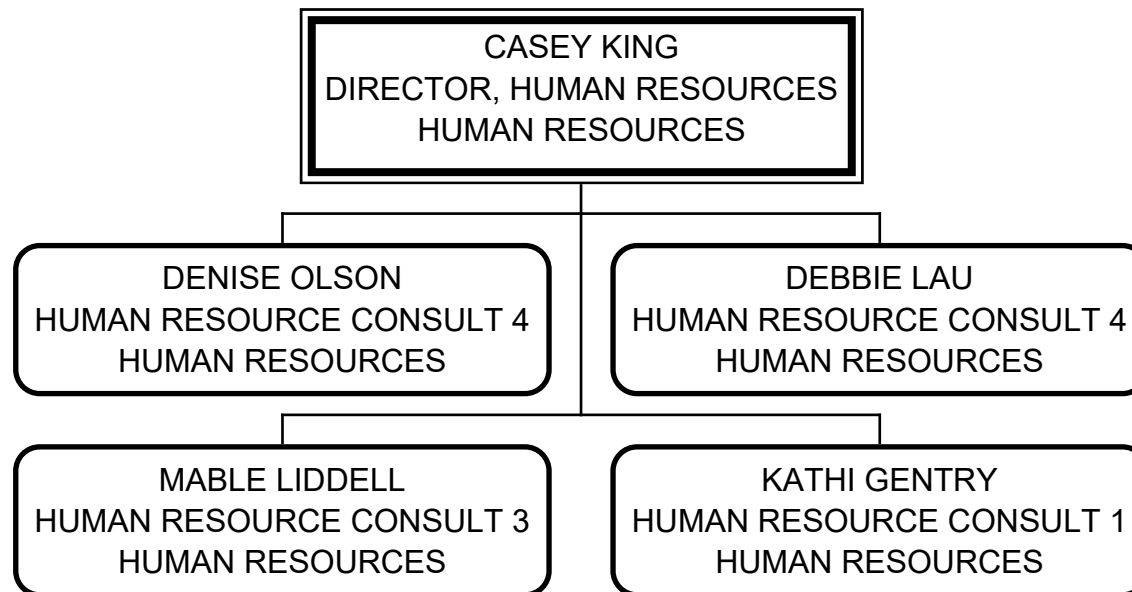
CASEY KING
DIRECTOR, HUMAN RESOURCES
HUMAN RESOURCES

DENISE OLSON
HUMAN RESOURCE CONSULT 4
HUMAN RESOURCES

DEBBIE LAU
HUMAN RESOURCE CONSULT 4
HUMAN RESOURCES

MABLE LIDDELL
HUMAN RESOURCE CONSULT 3
HUMAN RESOURCES

KATHI GENTRY
HUMAN RESOURCE CONSULT 1
HUMAN RESOURCES